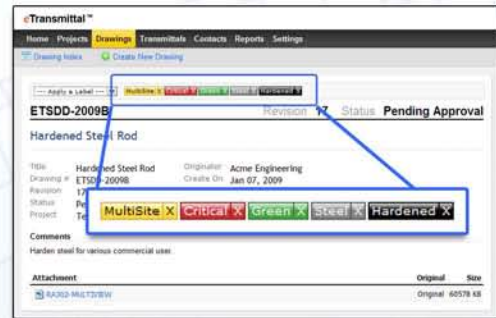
eTransmittal™

Home Projects Drawings Transmittals Contacts Reports Settings

Drawing Index Create New Drawing

--- Apply a Label --- MultiSite X Critical X Green X Steel X Hardened X

ETSDD-2009B Revision 17 Status Pending Approval

Hardened Steel Rod

Title Hardened Steel Rod Originator Acme Engineering
Drawing # ETSDD-2009B Create On Jan 07, 2009
Revision 17
Status Pe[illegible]
Project Te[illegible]

MultiSite X Critical X Green X Steel X Hardened X

Comments
Harden steel for various commercial user.

| Attachment | Original | Size |
|---|---|---|
| RAJKO-MULTI3/BW | Original | 60578 KB |